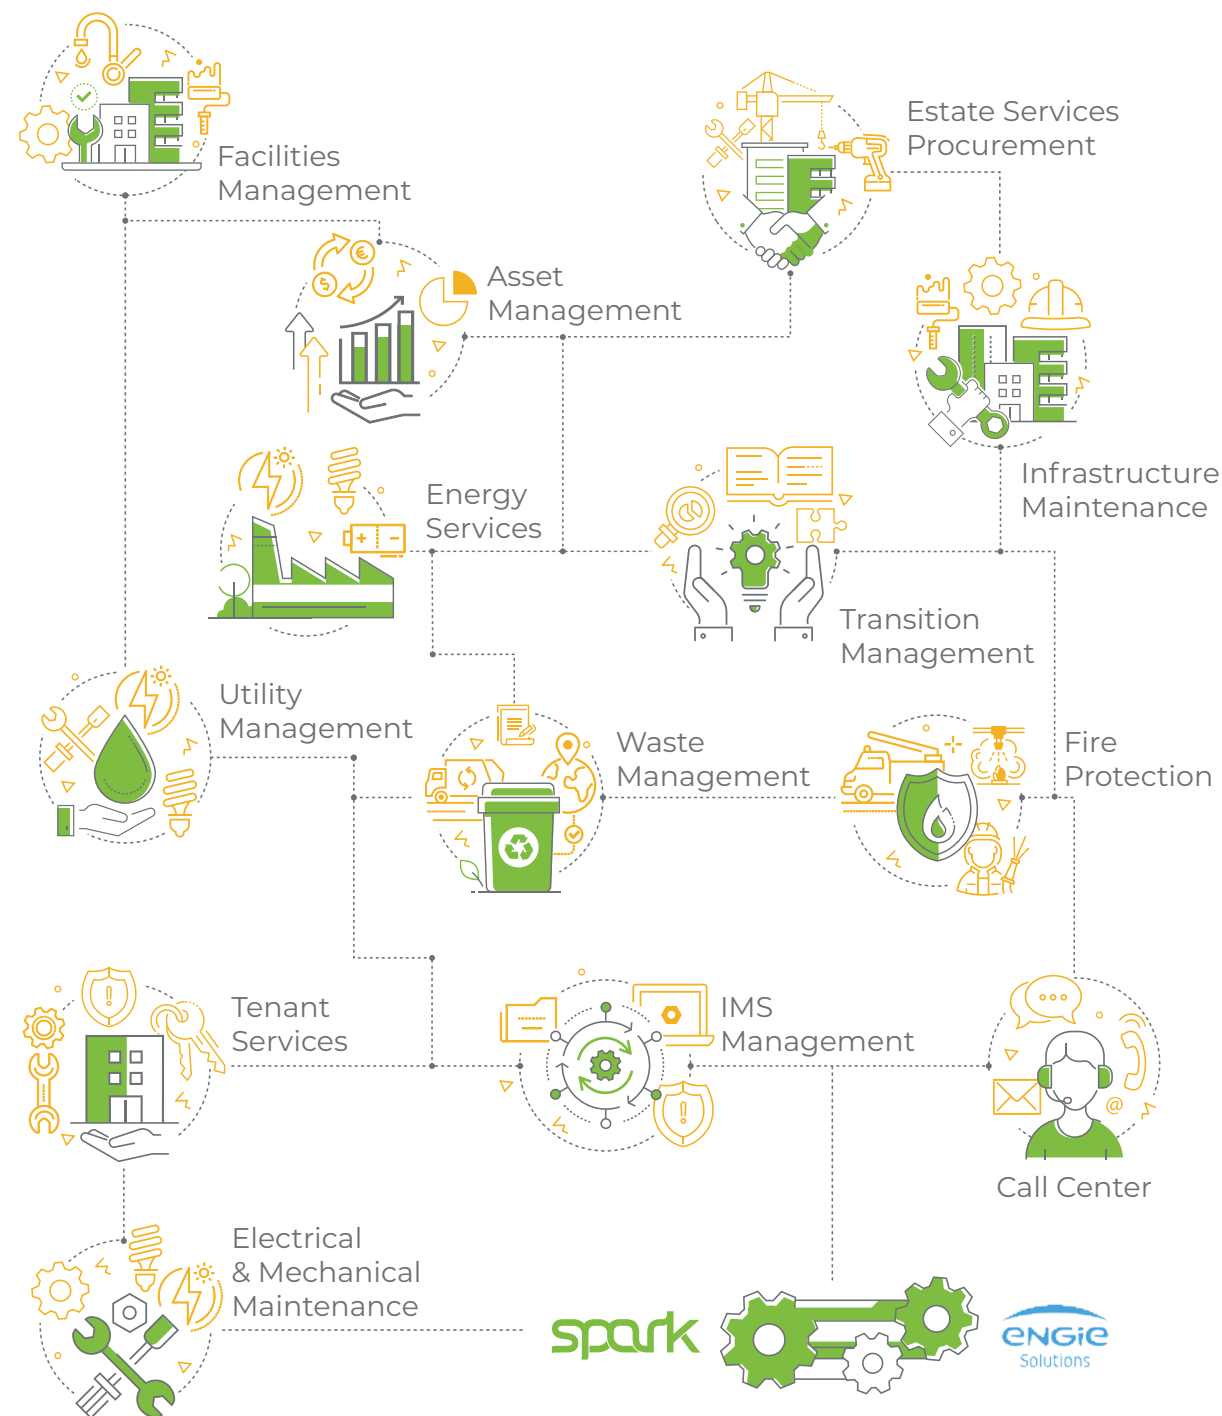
Facilities Management

Estate Services Procurement

Asset Management

Infrastructure Maintenance

Energy Services

Transition Management

Utility Management

Waste Management

Fire Protection

Tenant Services

IMS Management

Call Center

Electrical & Mechanical Maintenance

spark

ENGIE Solutions